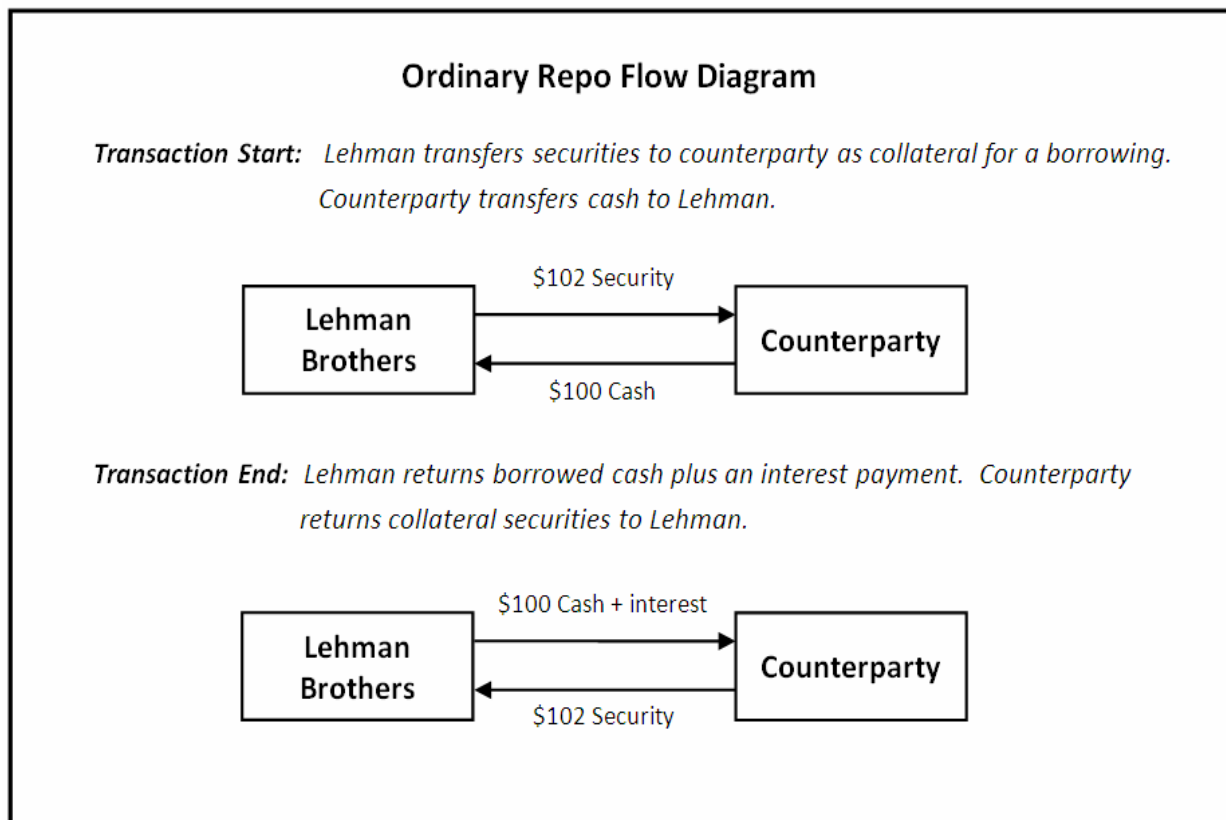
Ordinary Repo Flow Diagram

**Transaction Start:** *Lehman transfers securities to counterparty as collateral for a borrowing. Counterparty transfers cash to Lehman.*

$102 Security

Lehman Brothers

Counterparty

$100 Cash

**Transaction End:** *Lehman returns borrowed cash plus an interest payment. Counterparty returns collateral securities to Lehman.*

$100 Cash + interest

Lehman Brothers

Counterparty

$102 Security